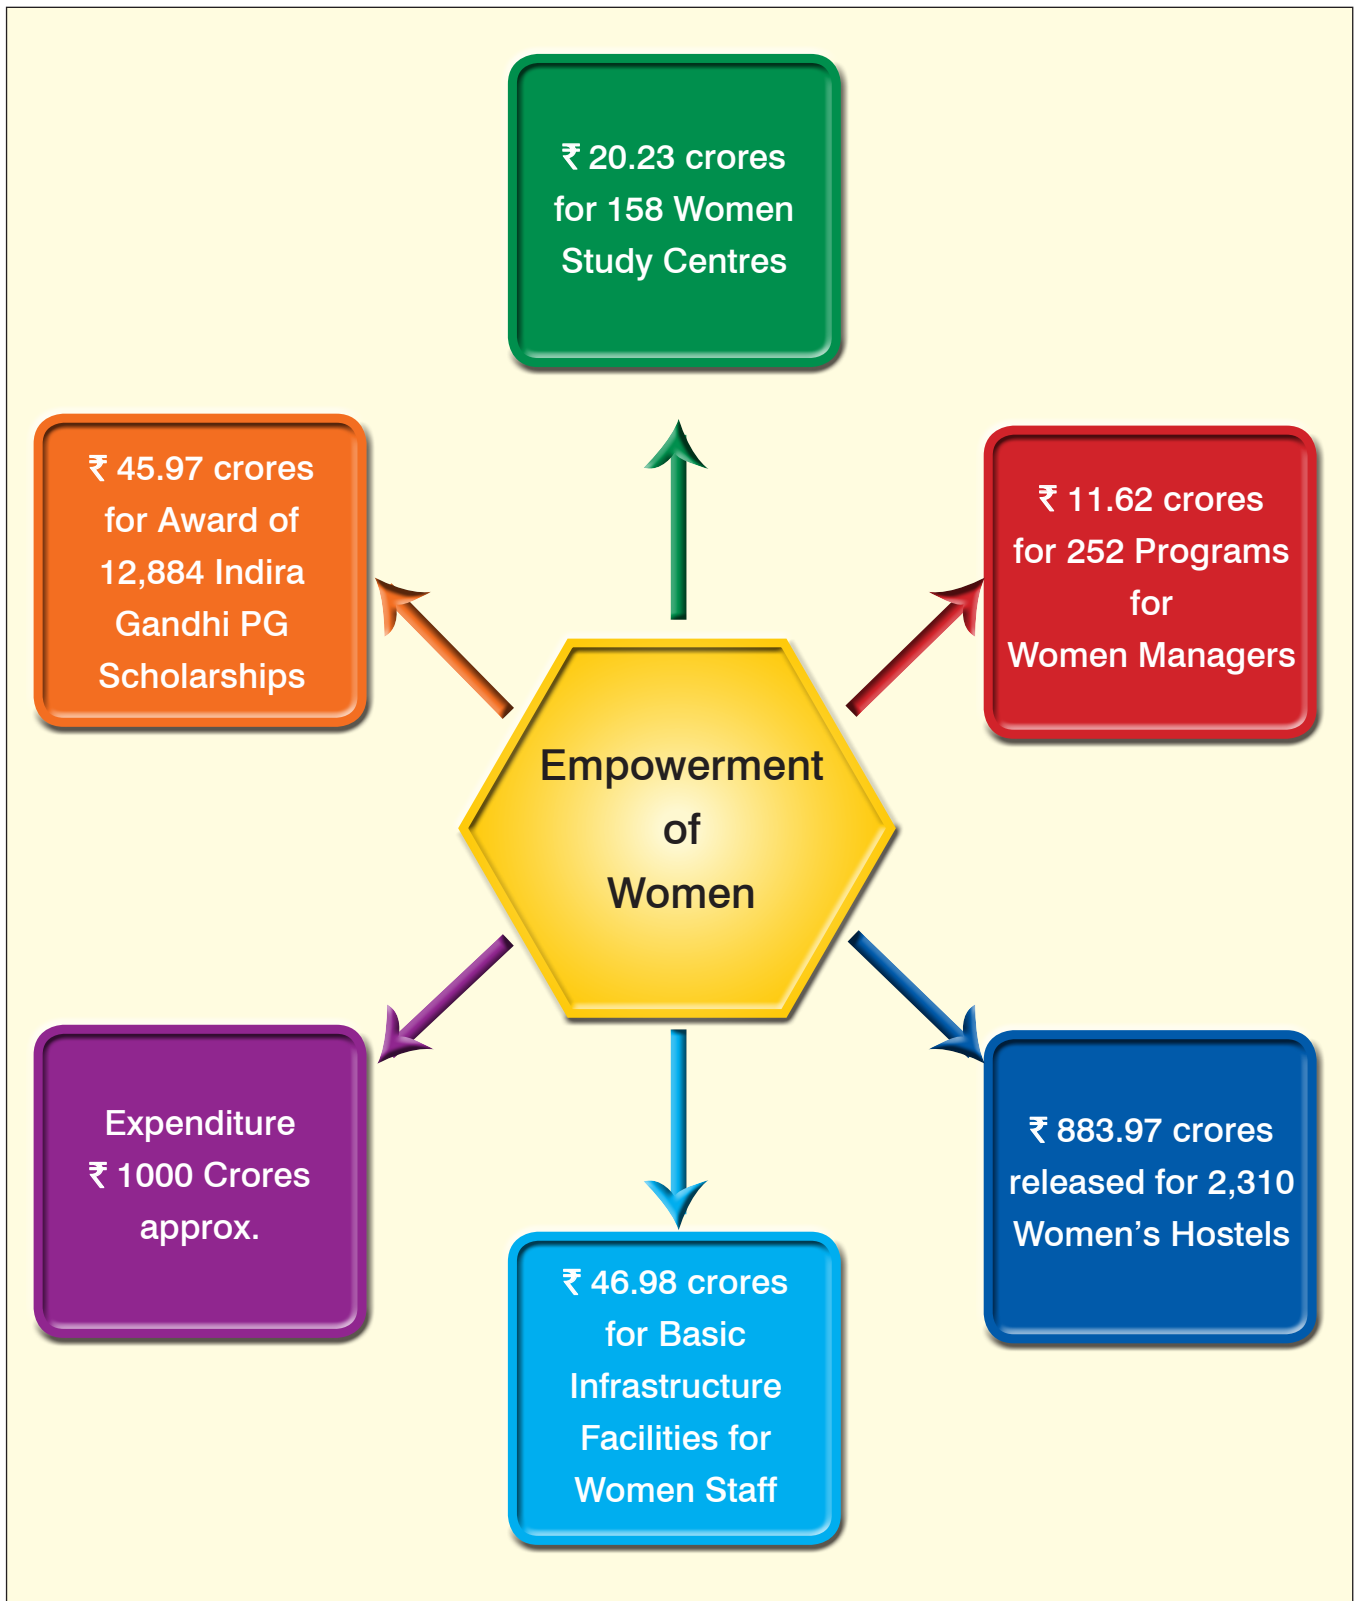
₹ 20.23 crores for 158 Women Study Centres

₹ 45.97 crores for Award of 12,884 Indira Gandhi PG Scholarships

₹ 11.62 crores for 252 Programs for Women Managers

Empowerment of Women

Expenditure ₹ 1000 Crores approx.

₹ 883.97 crores released for 2,310 Women's Hostels

₹ 46.98 crores for Basic Infrastructure Facilities for Women Staff